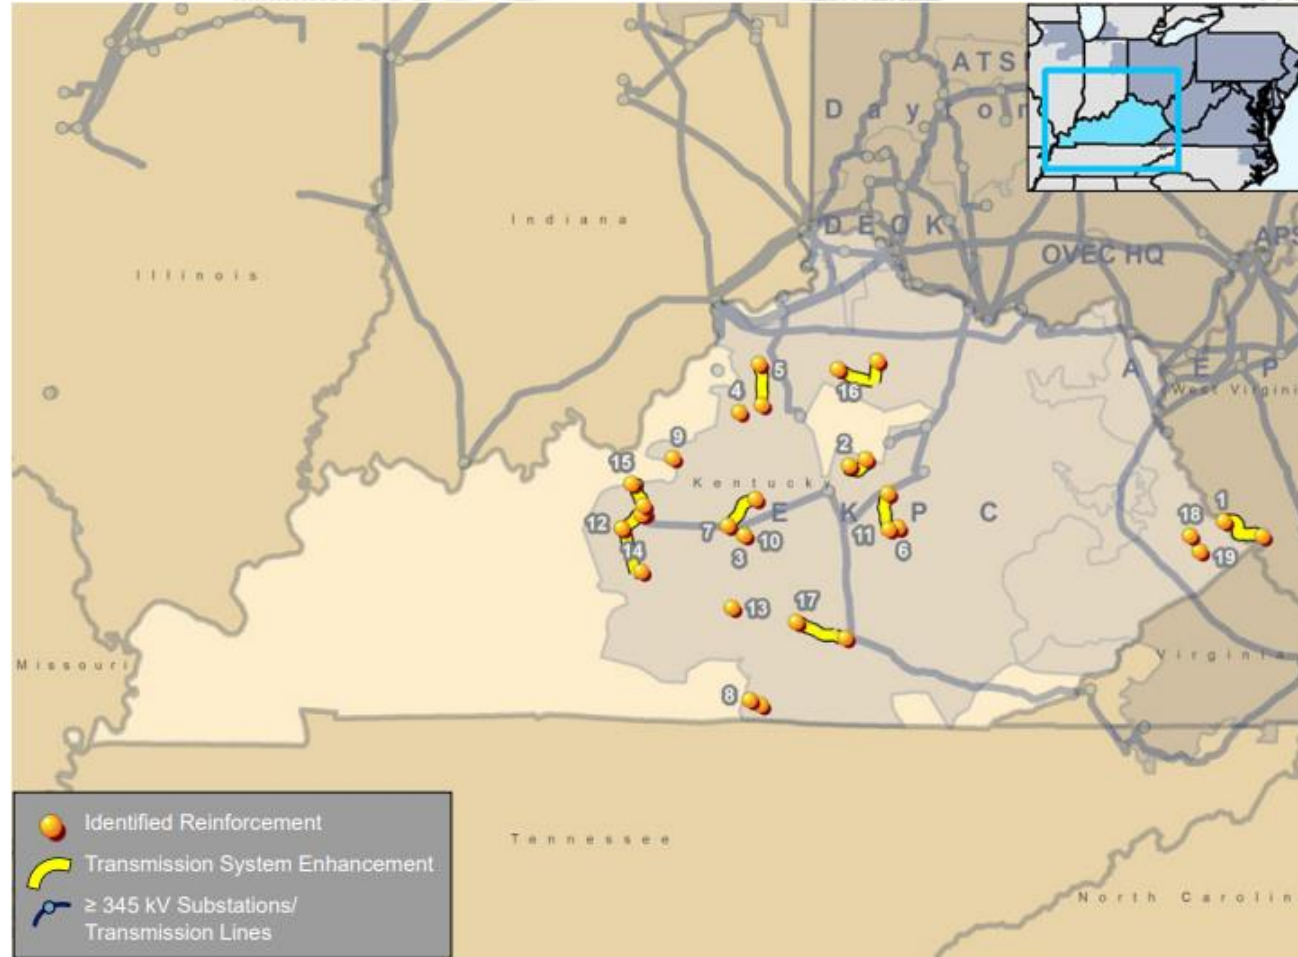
ATS
Dayton
DEOK
OVEC HQ
APS
AEP
West Virgini
Indiana
Illinois
Kentucky
EKPC
Missouri
Virginia
Tennessee
North Carolin
1
2
3
4
5
6
7
8
9
10
11
12
13
14
15
16
17
18
19
Identified Reinforcement
Transmission System Enhancement
≥ 345 kV Substations/ Transmission Lines